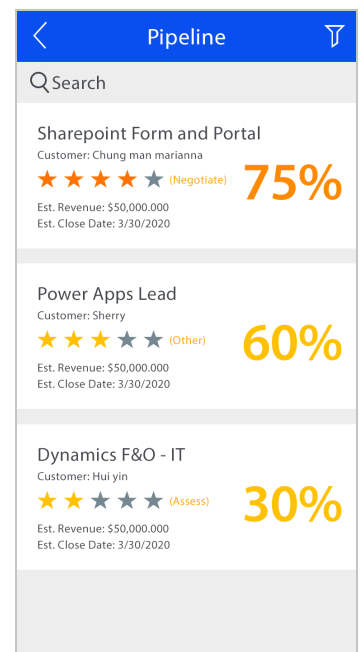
Pipeline

Search

Sharepoint Form and Portal
Customer: Chung man marianna
(Negotiate)
75%
Est. Revenue: $50,000.000
Est. Close Date: 3/30/2020

Power Apps Lead
Customer: Sherry
(Other)
60%
Est. Revenue: $50,000.000
Est. Close Date: 3/30/2020

Dynamics F&O - IT
Customer: Hui yin
(Assess)
30%
Est. Revenue: $50,000.000
Est. Close Date: 3/30/2020